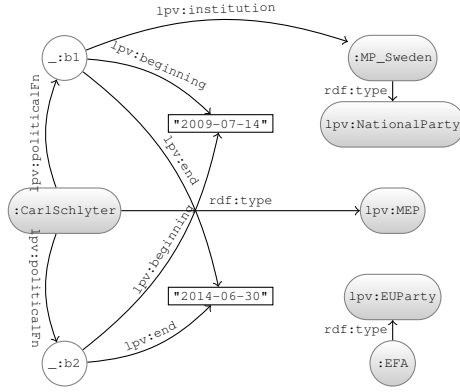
lpv:institution
_:b1
:MP_Sweden
lpv:beginning
rdf:type
"2009-07-14"
lpv:NationalParty
lpv:politicalFn
lpv:end
:CarlSchlyter
rdf:type
lpv:MEP
lpv:politicalFn
lpv:beginning
lpv:EUParty
"2014-06-30"
rdf:type
lpv:end
_:b2
:EFA